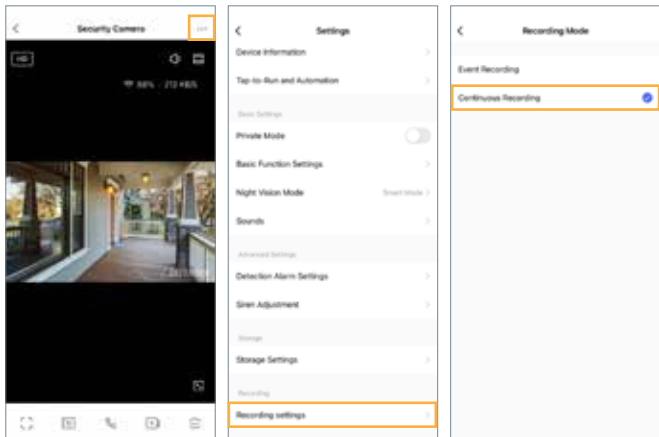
Security Camera

HD

98% 212 KB/S

Settings

Device Information

Tap-to-Run and Automation

Basic Settings

Private Mode

Basic Function Settings

Night Vision Mode Smart Mode

Sounds

Advanced Settings

Detection Alarm Settings

Siren Adjustment

Storage

Storage Settings

Recording

Recording settings

Recording Mode

Event Recording

Continuous Recording